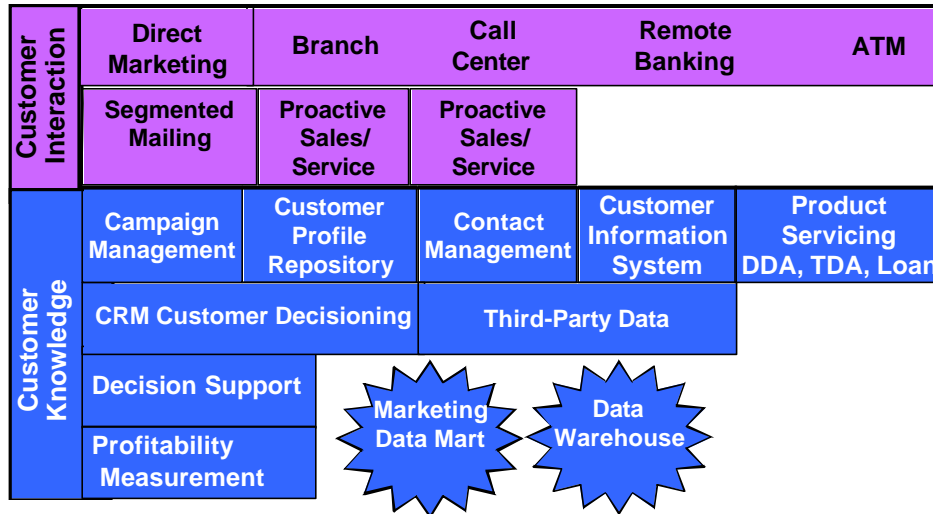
Customer Interaction

Direct Marketing

Branch

Call Center

Remote Banking

ATM

Segmented Mailing

Proactive Sales/ Service

Proactive Sales/ Service

Customer Knowledge

Campaign Management

Customer Profile Repository

Contact Management

Customer Information System

Product Servicing DDA, TDA, Loan

CRM Customer Decisioning

Third-Party Data

Decision Support

Marketing Data Mart

Data Warehouse

Profitability Measurement